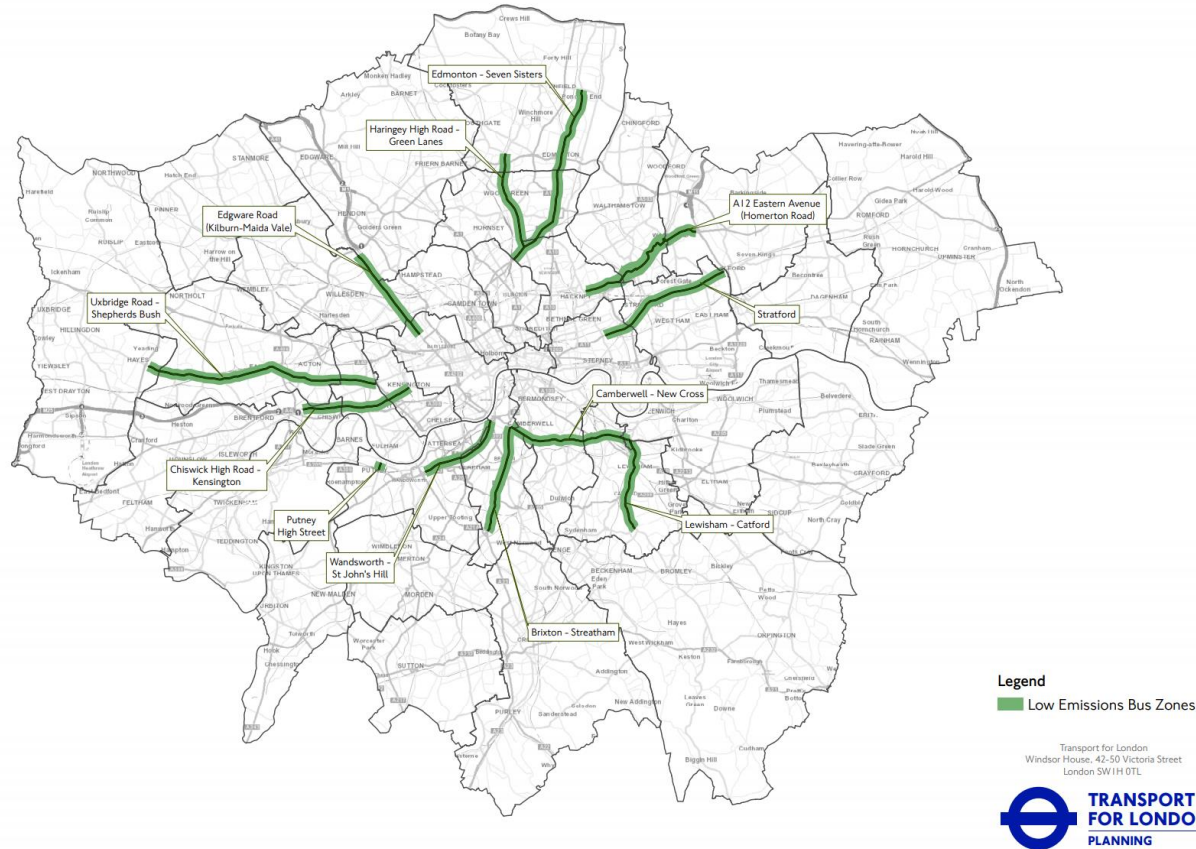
Edmonton - Seven Sisters

Haringey High Road - Green Lanes

A12 Eastern Avenue (Homerton Road)

Edgware Road (Kilburn-Maida Vale)

Uxbridge Road - Shepherds Bush

Stratford

Camberwell - New Cross

Chiswick High Road - Kensington

Putney High Street

Wandsworth - St John's Hill

Lewisham - Catford

Brixton - Streatham

Crews Hill
Botany Bay
Forty Hill
Monken Hadley
Arkley
BARNET
Cockfosters
ENFIELD
Winchmore Hill
CHINGFORD
EDMONTON
STANMORE
EDGWARE
Mill Hill
FRIERN BARNET
WOOD GREEN
WOODFORD
Havering-atte-Bower
Harold Hill
NORTHWOOD
Harefield
Hatch End
PINNER
Ruislip Common
RUISLIP
Eastcote
HENDON
Golders Green
HORNSEY
WALTHAMSTOW
ROMFORD
Gidea Park
Harold Wood
Collier Row
Harrow on the Hill
HAMPSTEAD
HORNCHURCH
Cranham
UPMINSTER
Ickenham
NORTHOLT
WEMBLEY
WILLESDEN
CAMDEN TOWN
HACKNEY
Seven Kings
DAGENHAM
North Ockendon
UXBRIDGE
HILLINGDON
Harlesden
BETHNAL GREEN
WEST HAM
EAST HAM
South Hornchurch
RAINHAM
Cowley
HAYES
ACTON
KENSINGTON
Holborn
STEPNEY
Beckton
YIEWSLEY
WEST DRAYTON
BRENTFORD
CHELSEA
BERMONDSEY
WOOLWICH
Thamesmead
Belvedere
Heston
CAMBERWELL
Plumstead
Erith
Cranford
ISLEWORTH
BARNES
FULHAM
BATTERSEA
Charlton
Slade Green
PUTNEY
LEWISHAM
ELTHAM
CRAYFORD
FELTHAM
TWICKENHAM
Dulwich
Upper Tooting
Sydenham
SIDCUP
North Cray
Hampton
TEDDINGTON
WIMBLEDON
MERTON
KINGSTON UPON THAMES
PENGE
BECKENHAM
Eden Park
BROMLEY
Bexley
NEW MALDEN
MORDEN
South Norwood
SURBITON
Tolworth
Worcester Park
Hayes
Petts Wood
ORPINGTON
Chessington
SUTTON
West Wickham
Addington
New Addington
PURLEY
Sanderstead
Coulsdon
Leaves Green
Downe
Cudham
Biggin Hill

Legend
Low Emissions Bus Zones

Transport for London
Windsor House, 42-50 Victoria Street
London SW1H 0TL

TRANSPORT FOR LONDO
PLANNING